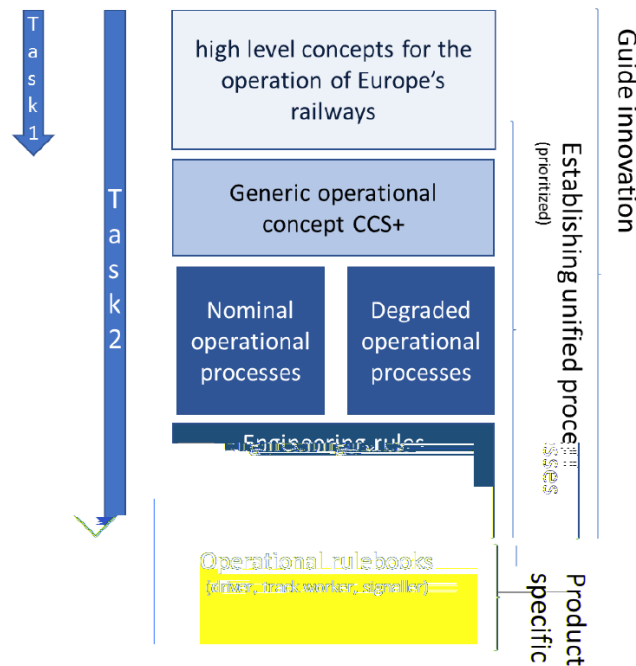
Task 1

Task 2

high level concepts for the operation of Europe's railways

Generic operational concept CCS+

Nominal operational processes

Degraded operational processes

Engineering rules

Operational rulebooks
(driver, track worker, signaller)

Guide innovation

Establishing unified processes
(prioritized)

Product specific